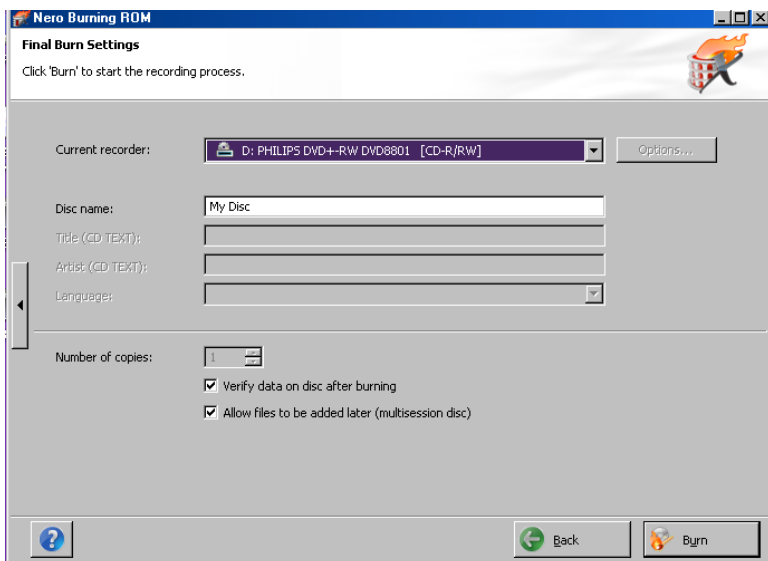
Nero Burning ROM

Final Burn Settings

Click 'Burn' to start the recording process.

Current recorder: D: PHILIPS DVD+-RW DVD8801 [CD-R/RW]

Options...

Disc name: My Disc

Title (CD TEXT):

Artist (CD TEXT):

Language:

Number of copies: 1

Verify data on disc after burning

Allow files to be added later (multisession disc)

?

Back

Burn